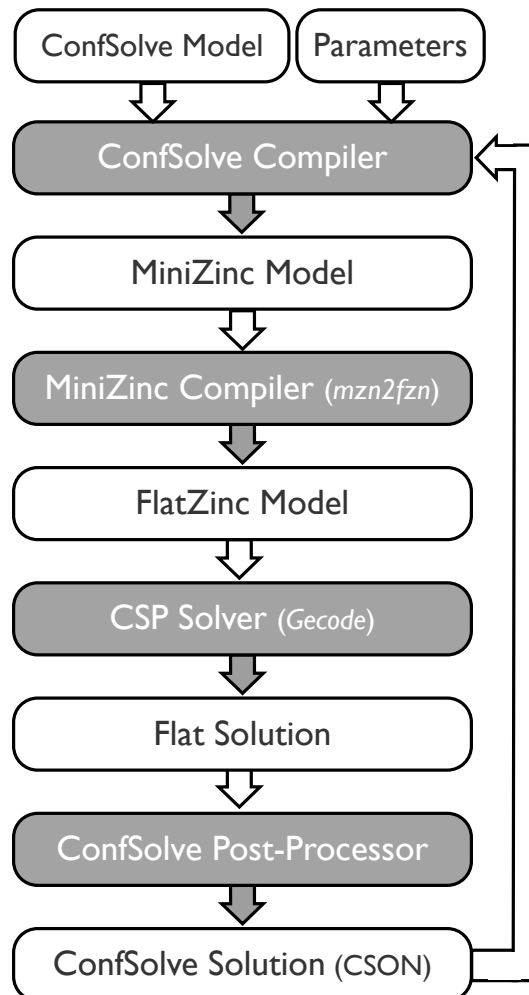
ConfSolve Model

Parameters

ConfSolve Compiler

MiniZinc Model

MiniZinc Compiler (*mzn2fzn*)

FlatZinc Model

CSP Solver (*Gecode*)

Flat Solution

ConfSolve Post-Processor

ConfSolve Solution (CSON)